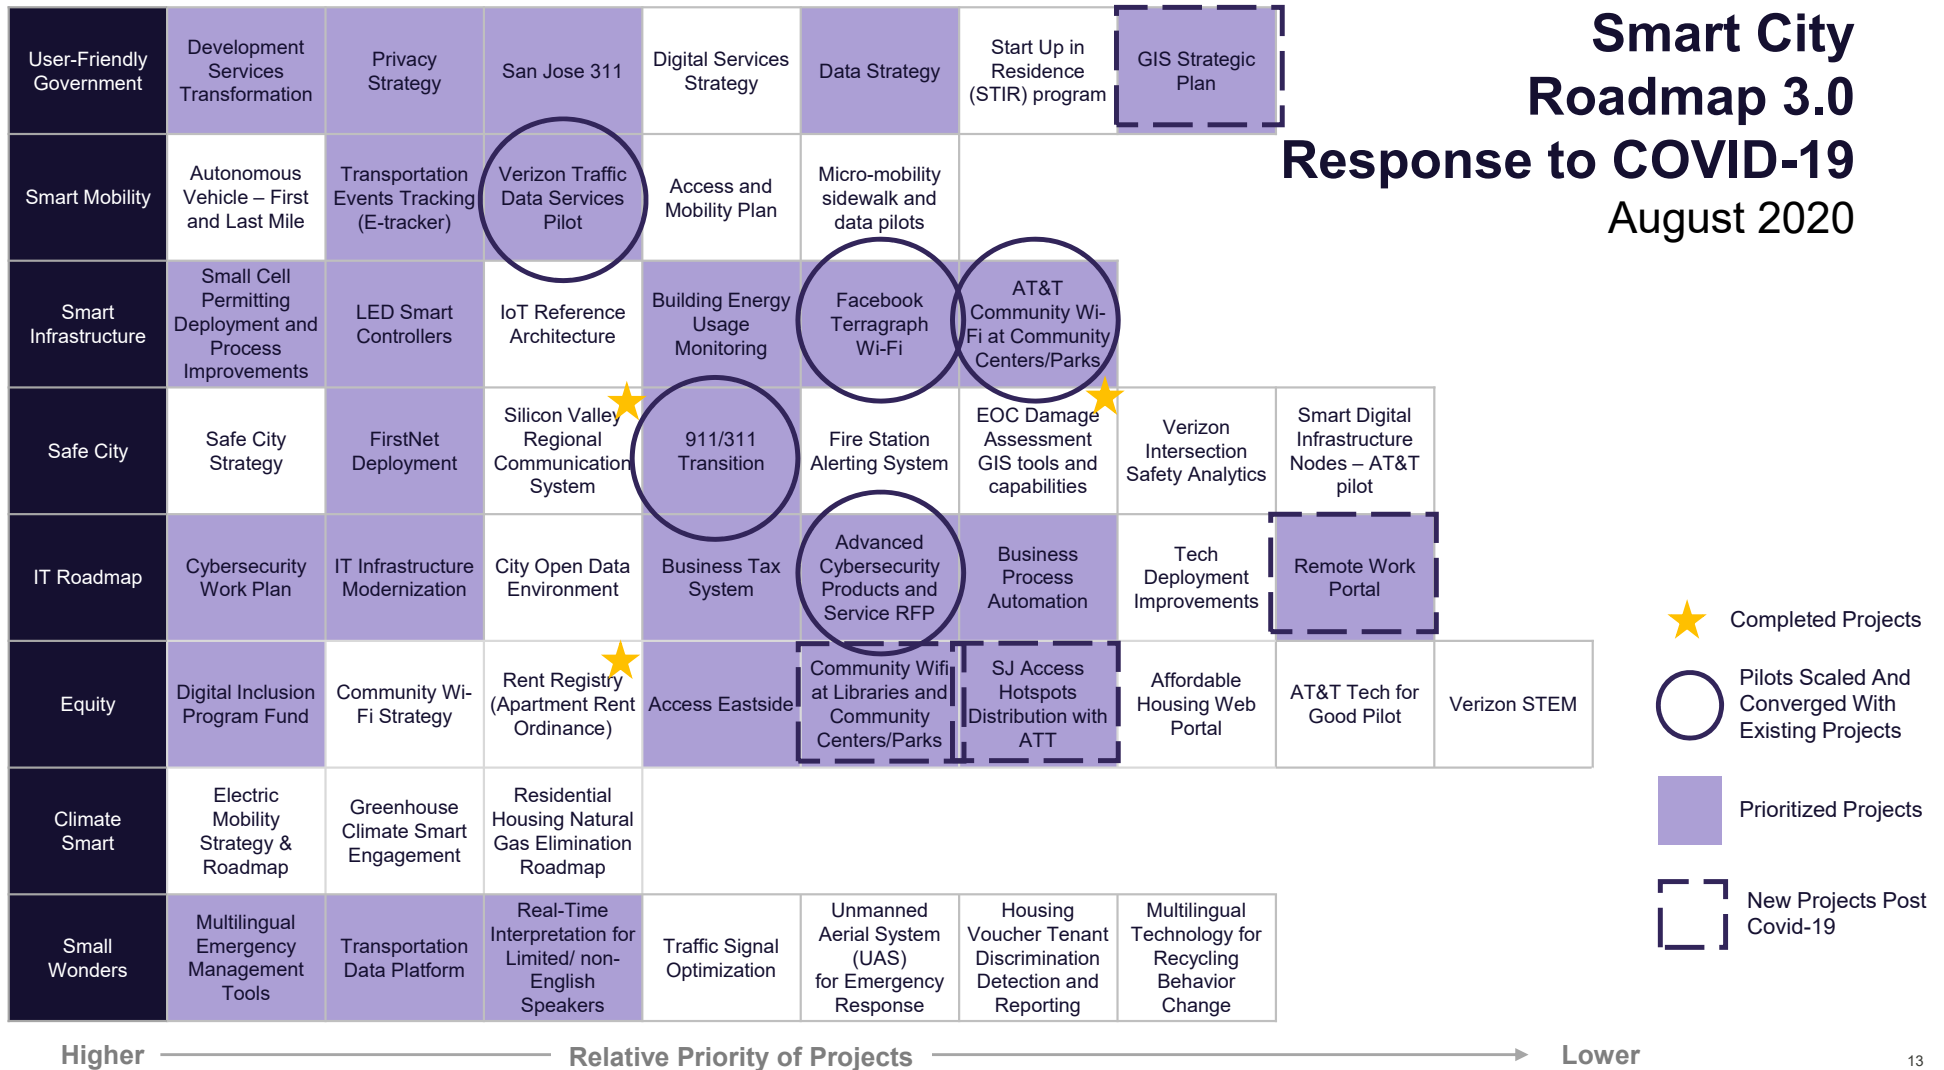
Smart City Roadmap 3.0 Response to COVID-19
August 2020

| User-Friendly Government | Development Services Transformation | Privacy Strategy | San Jose 311 | Digital Services Strategy | Data Strategy | Start Up in Residence (STIR) program | GIS Strategic Plan | | |
|---|---|---|---|---|---|---|---|---|---|
| Smart Mobility | Autonomous Vehicle – First and Last Mile | Transportation Events Tracking (E-tracker) | Verizon Traffic Data Services Pilot | Access and Mobility Plan | Micro-mobility sidewalk and data pilots | | | | |
| Smart Infrastructure | Small Cell Permitting Deployment and Process Improvements | LED Smart Controllers | IoT Reference Architecture | Building Energy Usage Monitoring | Facebook Terragraph Wi-Fi | AT&T Community Wi-Fi at Community Centers/Parks | | | |
| Safe City | Safe City Strategy | FirstNet Deployment | Silicon Valley Regional Communication System | 911/311 Transition | Fire Station Alerting System | EOC Damage Assessment GIS tools and capabilities | Verizon Intersection Safety Analytics | Smart Digital Infrastructure Nodes – AT&T pilot | |
| IT Roadmap | Cybersecurity Work Plan | IT Infrastructure Modernization | City Open Data Environment | Business Tax System | Advanced Cybersecurity Products and Service RFP | Business Process Automation | Tech Deployment Improvements | Remote Work Portal | |
| Equity | Digital Inclusion Program Fund | Community Wi-Fi Strategy | Rent Registry (Apartment Rent Ordinance) | Access Eastside | Community Wifi at Libraries and Community Centers/Parks | SJ Access Hotspots Distribution with ATT | Affordable Housing Web Portal | AT&T Tech for Good Pilot | Verizon STEM |
| Climate Smart | Electric Mobility Strategy & Roadmap | Greenhouse Climate Smart Engagement | Residential Housing Natural Gas Elimination Roadmap | | | | | | |
| Small Wonders | Multilingual Emergency Management Tools | Transportation Data Platform | Real-Time Interpretation for Limited/ non-English Speakers | Traffic Signal Optimization | Unmanned Aerial System (UAS) for Emergency Response | Housing Voucher Tenant Discrimination Detection and Reporting | Multilingual Technology for Recycling Behavior Change | | |

Completed Projects
Pilots Scaled And Converged With Existing Projects
Prioritized Projects
New Projects Post Covid-19

Higher Relative Priority of Projects Lower

13